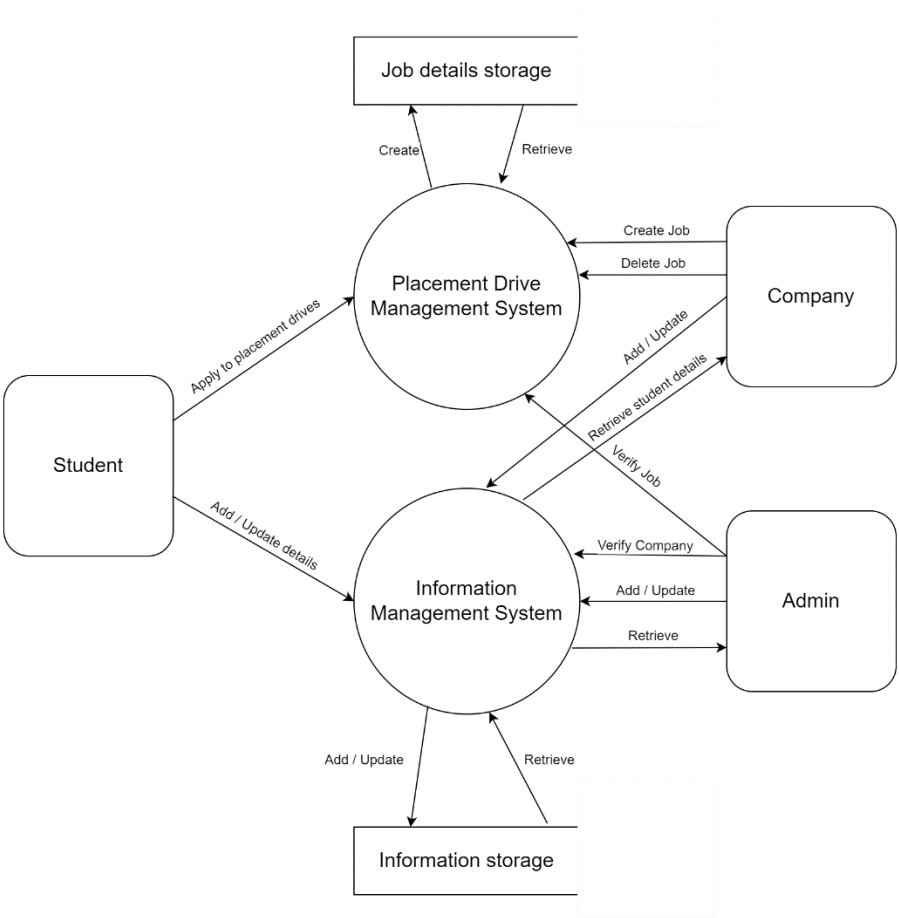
Job details storage

Create

Retrieve

Create Job

Delete Job

Placement Drive Management System

Company

Apply to placement drives

Add / Update

Retrieve student details

Student

Verify Job

Add / Update details

Verify Company

Information Management System

Add / Update

Admin

Retrieve

Add / Update

Retrieve

Information storage